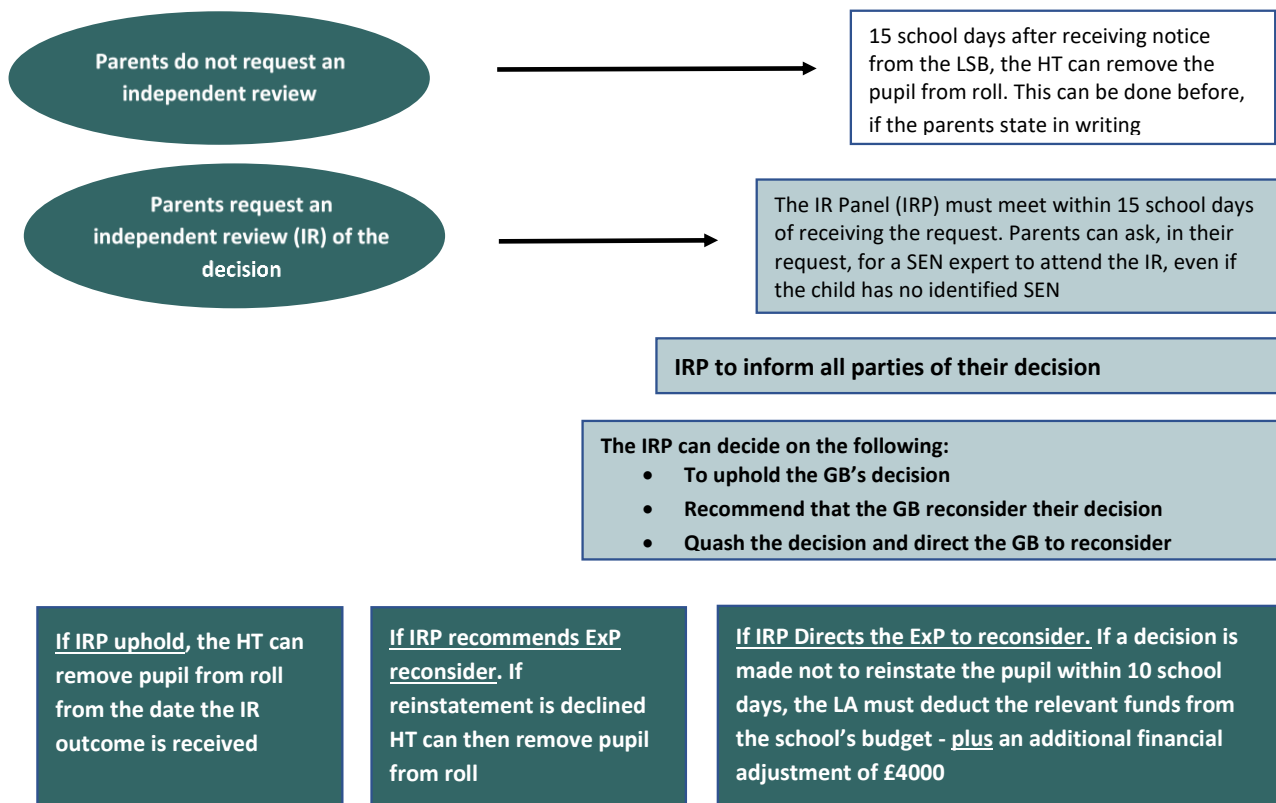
Parents do not request an independent review

15 school days after receiving notice from the LSB, the HT can remove the pupil from roll. This can be done before, if the parents state in writing

Parents request an independent review (IR) of the decision

The IR Panel (IRP) must meet within 15 school days of receiving the request. Parents can ask, in their request, for a SEN expert to attend the IR, even if the child has no identified SEN

IRP to inform all parties of their decision

The IRP can decide on the following:
- To uphold the GB's decision
- Recommend that the GB reconsider their decision
- Quash the decision and direct the GB to reconsider

If IRP uphold, the HT can remove pupil from roll from the date the IR outcome is received

If IRP recommends ExP reconsider. If reinstatement is declined HT can then remove pupil from roll

If IRP Directs the ExP to reconsider. If a decision is made not to reinstate the pupil within 10 school days, the LA must deduct the relevant funds from the school's budget - plus an additional financial adjustment of £4000